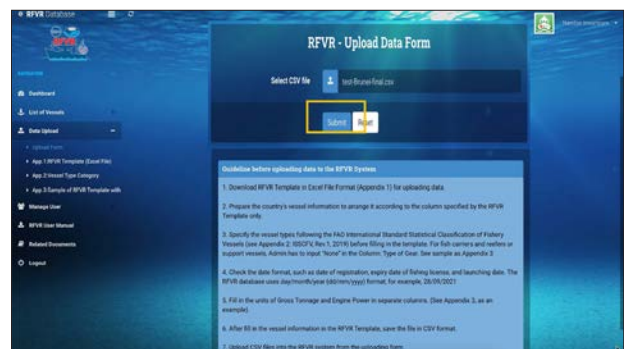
RFVR Database

RFVR - Upload Data Form

Select CSV file

test-Brunei-final.csv

Submit

Reset

NAVIGATION

Dashboard

List of Vessels

Data Upload

Upload Form

App 1 RFVR Template (Excel File)

App 2 Vessel Type Category

App 3 Sample of RFVR Template with

Manage User

RFVR User Manual

Related Documents

Logout

Guideline before uploading data to the RFVR System

1. Download RFVR Template in Excel File Format (Appendix 1) for uploading data.

2. Prepare the country's vessel information to arrange it according to the column specified by the RFVR Template only.

3. Specify the vessel types following the FAO International Standard Statistical Classification of Fishery Vessels (see Appendix 2: ISSCFV, Rev.1, 2019) before filling in the template. For fish carriers and reefers or support vessels, Admin has to input "None" in the Column, Type of Gear. See sample as Appendix 3

4. Check the date format, such as date of registration, expiry date of fishing license, and launching date. The RFVR database uses day/month/year (dd/mm/yyyy) format, for example, 28/09/2021

5. Fill in the units of Gross Tonnage and Engine Power in separate columns. (See Appendix 3, as an example)

6. After fill in the vessel information in the RFVR Template, save the file in CSV format.

7. Upload CSV files into the RFVR system from the uploading form